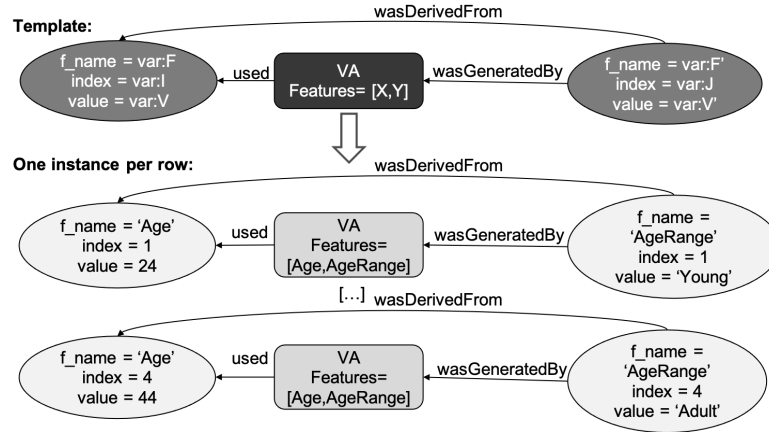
Template:

wasDerivedFrom

f_name = var:F
index = var:I
value = var:V

used

VA
Features= [X,Y]

wasGeneratedBy

f_name = var:F'
index = var:J
value = var:V'

One instance per row:

wasDerivedFrom

f_name = 'Age'
index = 1
value = 24

used

VA
Features=
[Age,AgeRange]

wasGeneratedBy

f_name =
'AgeRange'
index = 1
value = 'Young'

[…]

wasDerivedFrom

f_name = 'Age'
index = 4
value = 44

used

VA
Features=
[Age,AgeRange]

wasGeneratedBy

f_name =
'AgeRange'
index = 4
value = 'Adult'